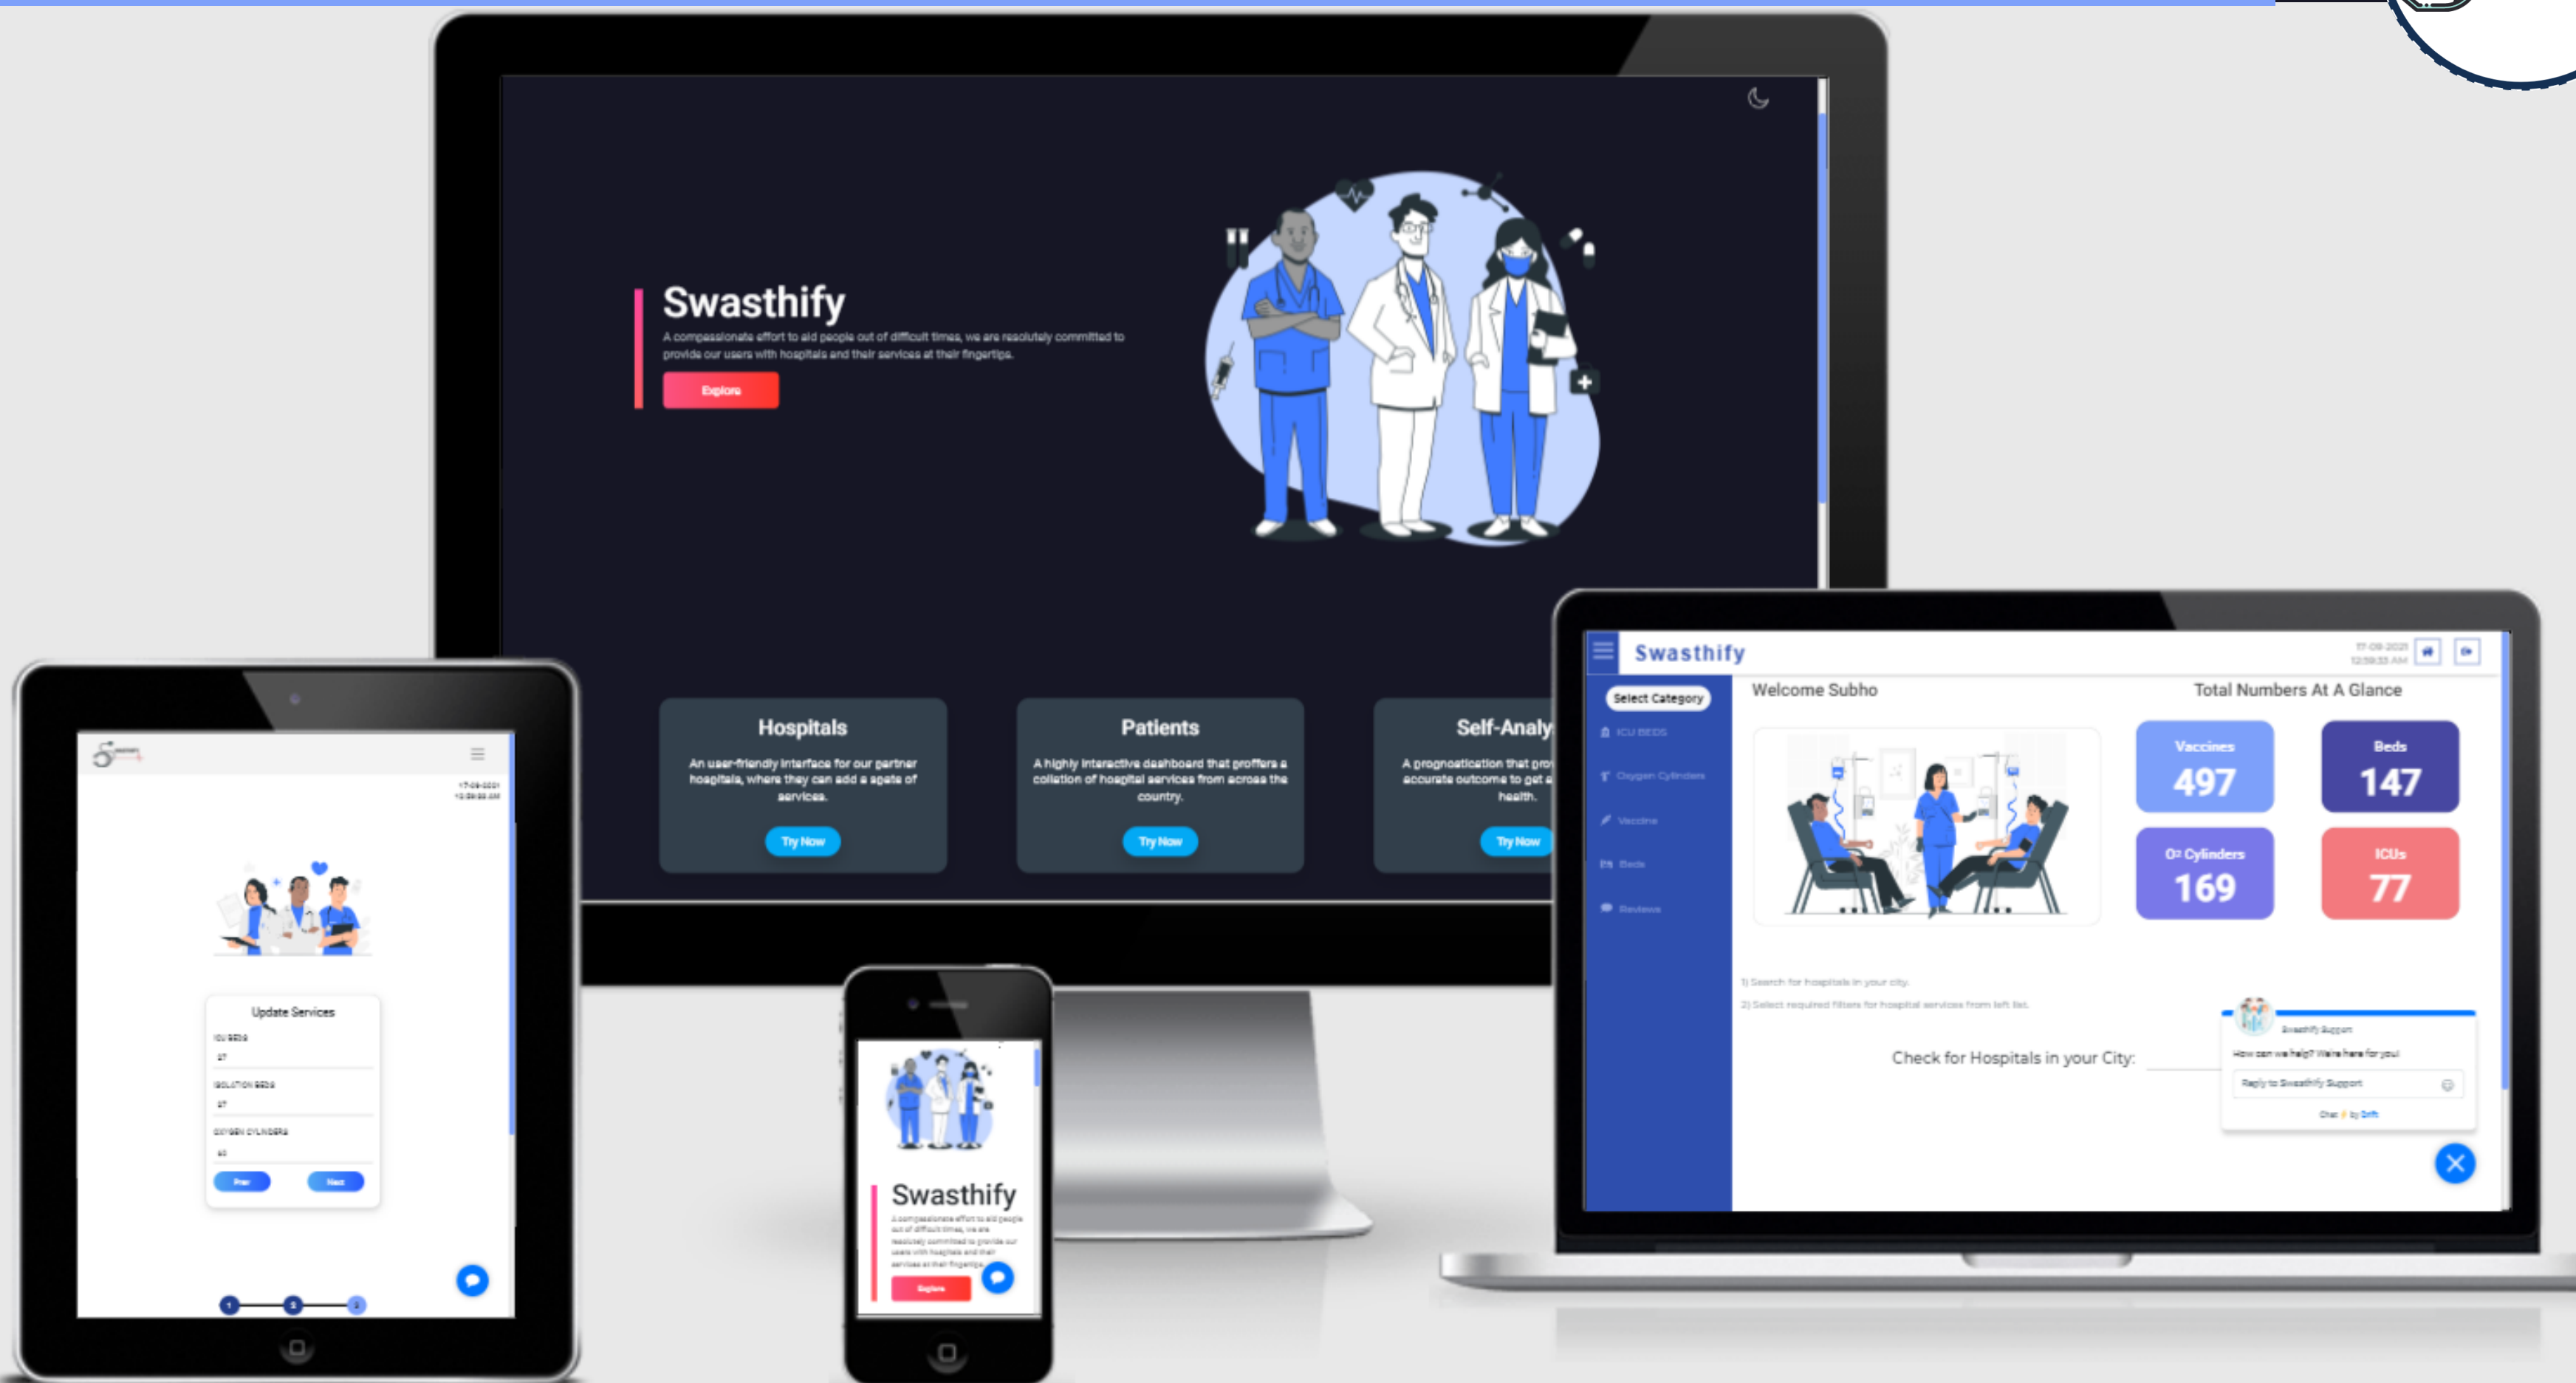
Swasthify

A compassionate effort to aid people out of difficult times, we are resolutely committed to provide our users with hospitals and their services at their fingertips.

Explore

Hospitals

An user-friendly interface for our partner hospitals, where they can add a agets of services.

Try Now

Patients

A highly interactive dashboard that proffers a collation of hospital services from across the country.

Try Now

Self-Analy

A prognostication that pro accurate outcome to get a health.

Try Now

Update Services

ICU BEDS

ISOLATION BEDS

OXYGEN CYLINDERS

Prev

Next

Swasthify

A compassionate effort to aid people out of difficult times, we are resolutely committed to provide our users with hospitals and their services at their fingertips.

Explore

Swasthify

Select Category

ICU BEDS

Oxygen Cylinders

Vaccine

Beds

Reviews

Welcome Subho

Total Numbers At A Glance

Vaccines
497

Beds
147

O2 Cylinders
169

ICUs
77

1) Search for hospitals in your city.

2) Select required filters for hospital services from left list.

Check for Hospitals in your City:

Swasthify Support

How can we help? We're here for you!

Reply to Swasthify Support

Chat by Drift